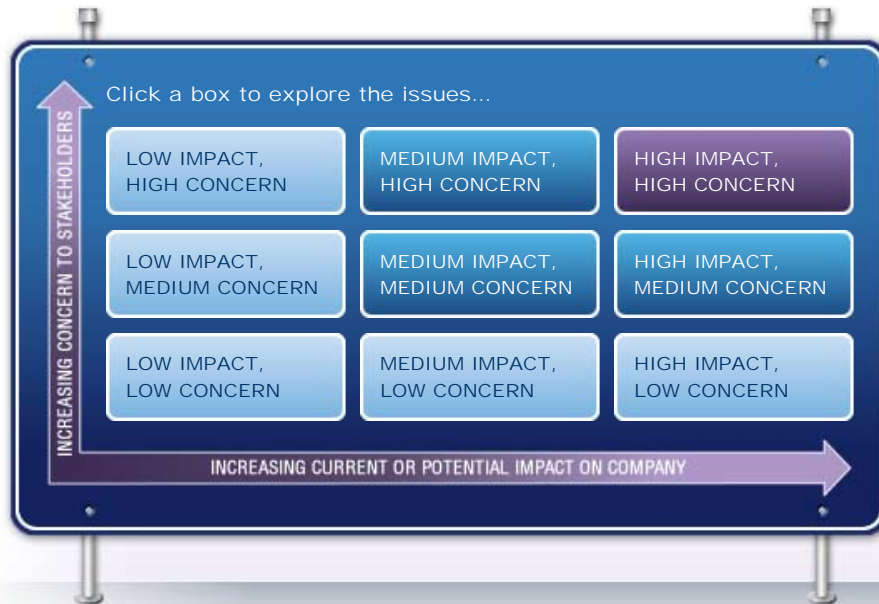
Click a box to explore the issues...

INCREASING CONCERN TO STAKEHOLDERS

LOW IMPACT, HIGH CONCERN

MEDIUM IMPACT, HIGH CONCERN

HIGH IMPACT, HIGH CONCERN

LOW IMPACT, MEDIUM CONCERN

MEDIUM IMPACT, MEDIUM CONCERN

HIGH IMPACT, MEDIUM CONCERN

LOW IMPACT, LOW CONCERN

MEDIUM IMPACT, LOW CONCERN

HIGH IMPACT, LOW CONCERN

INCREASING CURRENT OR POTENTIAL IMPACT ON COMPANY